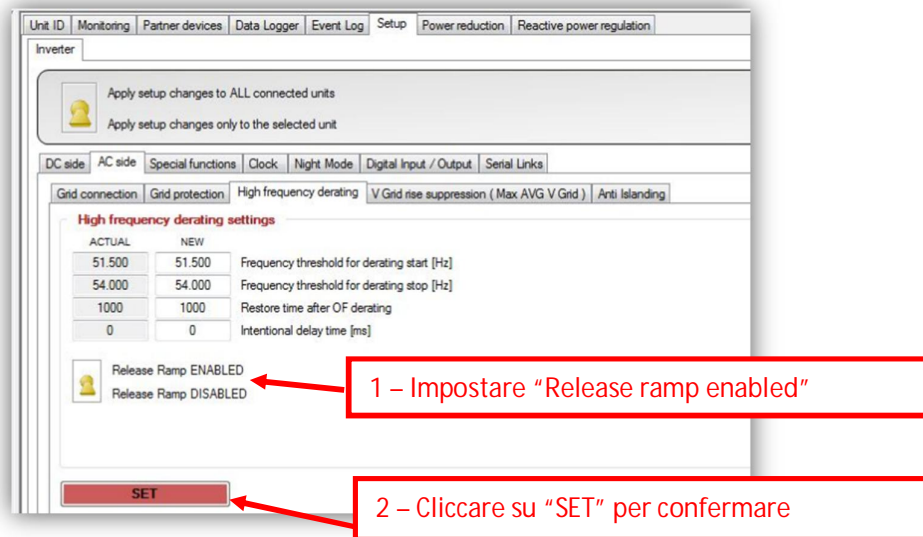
Unit ID | Monitoring | Partner devices | Data Logger | Event Log | Setup | Power reduction | Reactive power regulation

Inverter

Apply setup changes to ALL connected units

Apply setup changes only to the selected unit

DC side | AC side | Special functions | Clock | Night Mode | Digital Input / Output | Serial Links

Grid connection | Grid protection | High frequency derating | V Grid rise suppression ( Max AVG V Grid ) | Anti Islanding

High frequency derating settings

| ACTUAL | NEW | |
|---|---|---|
| 51.500 | 51.500 | Frequency threshold for derating start [Hz] |
| 54.000 | 54.000 | Frequency threshold for derating stop [Hz] |
| 1000 | 1000 | Restore time after OF derating |
| 0 | 0 | Intentional delay time [ms] |

Release Ramp ENABLED

Release Ramp DISABLED

1 – Impostare "Release ramp enabled"

SET

2 – Cliccare su "SET" per confermare